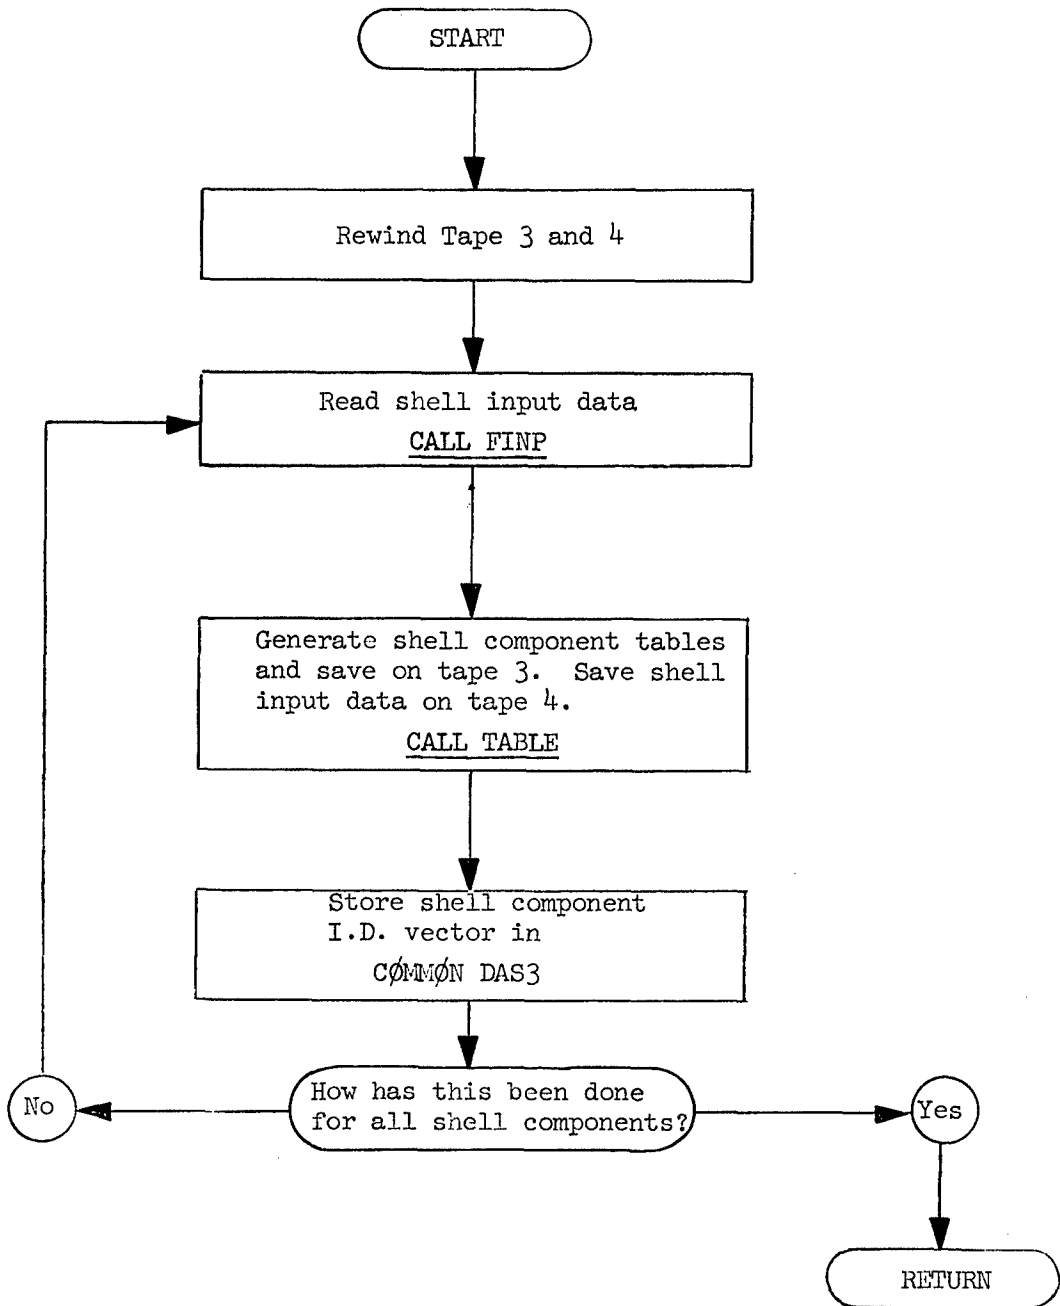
START

Rewind Tape 3 and 4

Read shell input data
CALL FINP

Generate shell component tables and save on tape 3. Save shell input data on tape 4.
CALL TABLE

Store shell component I.D. vector in
CØMMØN DAS3

No

How has this been done for all shell components?

Yes

RETURN